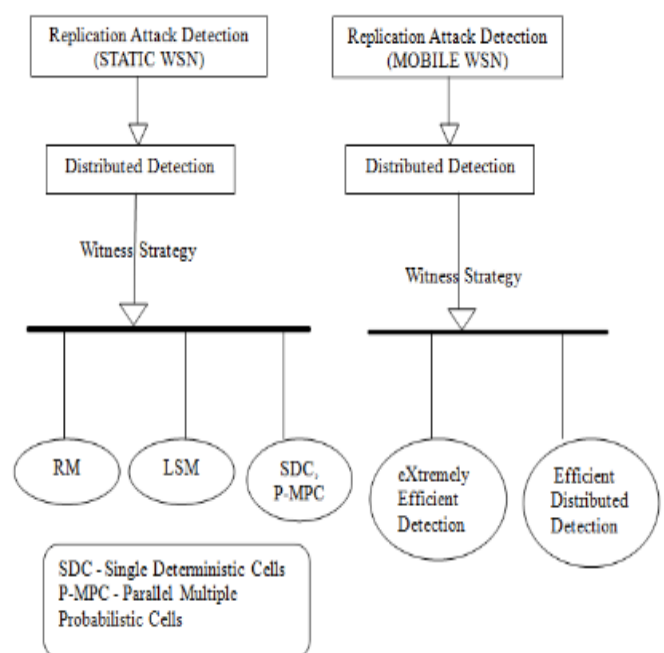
Replication Attack Detection (STATIC WSN)

Distributed Detection

Witness Strategy

RM

LSM

SDC, P-MPC

SDC - Single Deterministic Cells
P-MPC - Parallel Multiple Probabilistic Cells

Replication Attack Detection (MOBILE WSN)

Distributed Detection

Witness Strategy

eXtremely Efficient Detection

Efficient Distributed Detection